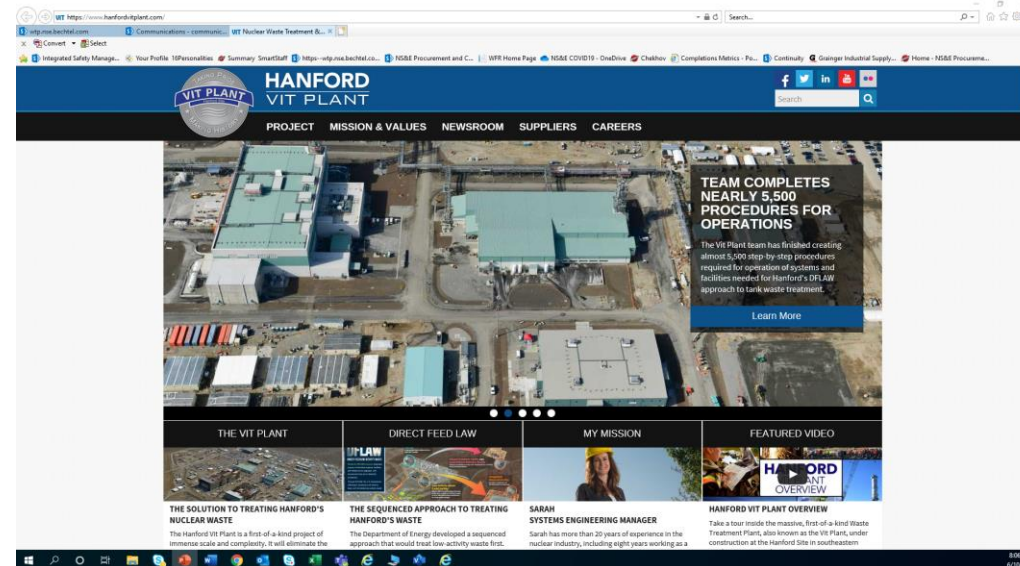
https://www.hanfordvitplant.com/

Search...

wtp.rse.bechtel.com

Communications - communic...

Nuclear Waste Treatment &...

Convert Select

Integrated Safety Manage... Your Profile 16Personalities Summary SmartStaff https--wtp.rse.bechtel.co... NS&E Procurement and C... WFR Home Page NS&E COVID19 - OneDrive Chekhov Completions Metrics - Po... Continuity Grainger Industrial Supply... Home - NS&E Procureme...

VIT PLANT

HANFORD VIT PLANT

Search

PROJECT MISSION & VALUES NEWSROOM SUPPLIERS CAREERS

TEAM COMPLETES NEARLY 5,500 PROCEDURES FOR OPERATIONS

The Vit Plant team has finished creating almost 5,500 step-by-step procedures required for operation of systems and facilities needed for Hanford's DFLAW approach to tank waste treatment.

Learn More

THE VIT PLANT

DIRECT FEED LAW

MY MISSION

FEATURED VIDEO

DFLAW

HANFORD VIT PLANT OVERVIEW

THE SOLUTION TO TREATING HANFORD'S NUCLEAR WASTE

The Hanford Vit Plant is a first-of-a-kind project of immense scale and complexity. It will eliminate the

THE SEQUENCED APPROACH TO TREATING HANFORD'S WASTE

The Department of Energy developed a sequenced approach that would treat low-activity waste first.

SARAH
SYSTEMS ENGINEERING MANAGER

Sarah has more than 20 years of experience in the nuclear industry, including eight years working as a

HANFORD VIT PLANT OVERVIEW

Take a tour inside the massive, first-of-a-kind Waste Treatment Plant, also known as the Vit Plant, under construction at the Hanford Site in southeastern